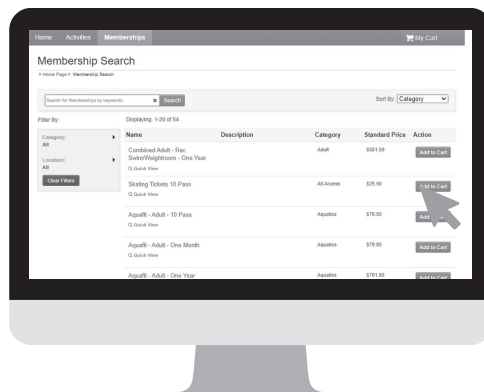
Home Activities Memberships

My Cart

Membership Search

> Home Page > Membership Search

Search for Memberships by keywords

Search

Sort By: Category

Filter By:

Displaying: 1-20 of 54

Category: All

Location: All

Clear Filters

| Name | Description | Category | Standard Price | Action |
|---|---|---|---|---|
| Combined Adult - Rec Swim/Weightroom - One Year<br>Quick View | | Adult | $581.50 | Add to Cart |
| Skating Tickets 10 Pass<br>Quick View | | All Access | $25.50 | Add to Cart |
| Aquafit - Adult - 10 Pass<br>Quick View | | Aquatics | $78.55 | Add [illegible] |
| Aquafit - Adult - One Month<br>Quick View | | Aquatics | $78.85 | Add to Cart |
| Aquafit - Adult - One Year | | Aquatics | $781.85 | Add to Cart |